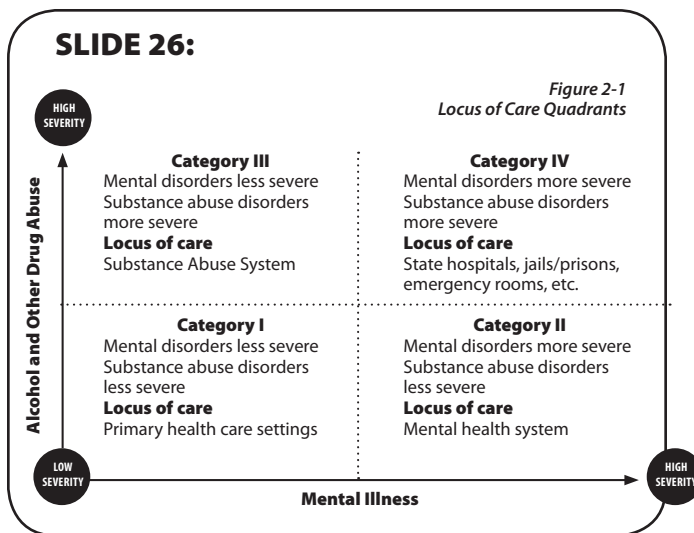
SLIDE 26:

Figure 2-1
Locus of Care Quadrants

HIGH SEVERITY

Alcohol and Other Drug Abuse

Category III
Mental disorders less severe
Substance abuse disorders more severe
Locus of care
Substance Abuse System

Category IV
Mental disorders more severe
Substance abuse disorders more severe
Locus of care
State hospitals, jails/prisons, emergency rooms, etc.

Category I
Mental disorders less severe
Substance abuse disorders less severe
Locus of care
Primary health care settings

Category II
Mental disorders more severe
Substance abuse disorders less severe
Locus of care
Mental health system

LOW SEVERITY

Mental Illness

HIGH SEVERITY